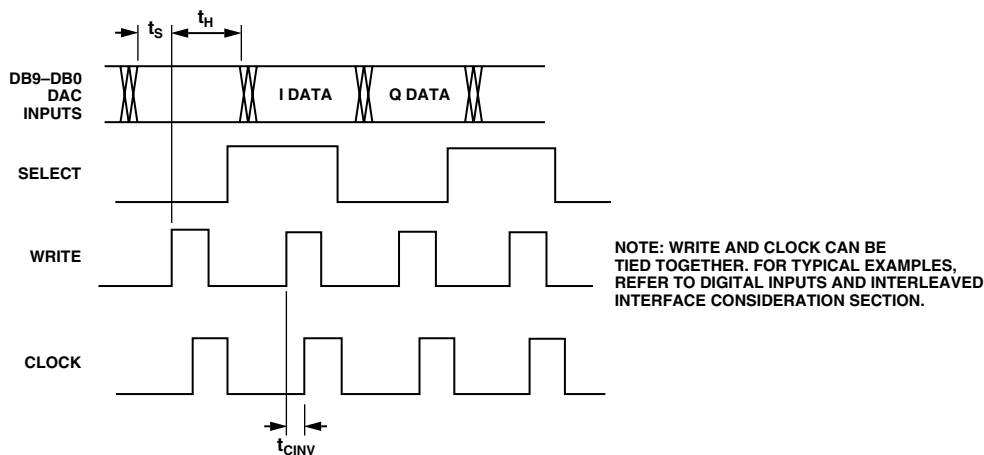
$t_S$ $t_H$

DB9–DB0 DAC INPUTS

I DATA

Q DATA

SELECT

WRITE

CLOCK

$t_{CINV}$

NOTE: WRITE AND CLOCK CAN BE TIED TOGETHER. FOR TYPICAL EXAMPLES, REFER TO DIGITAL INPUTS AND INTERLEAVED INTERFACE CONSIDERATION SECTION.